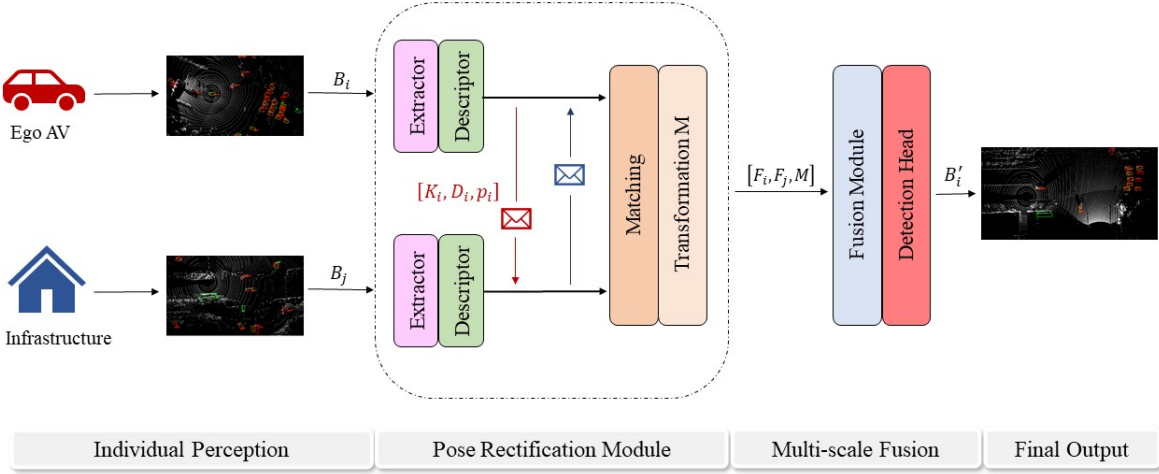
Ego AV

$B_i$

Extractor

Descriptor

$[K_i, D_i, p_i]$

Matching

Transformation M

$[F_i, F_j, M]$

Fusion Module

Detection Head

$B_i'$

Infrastructure

$B_j$

Extractor

Descriptor

Individual Perception

Pose Rectification Module

Multi-scale Fusion

Final Output